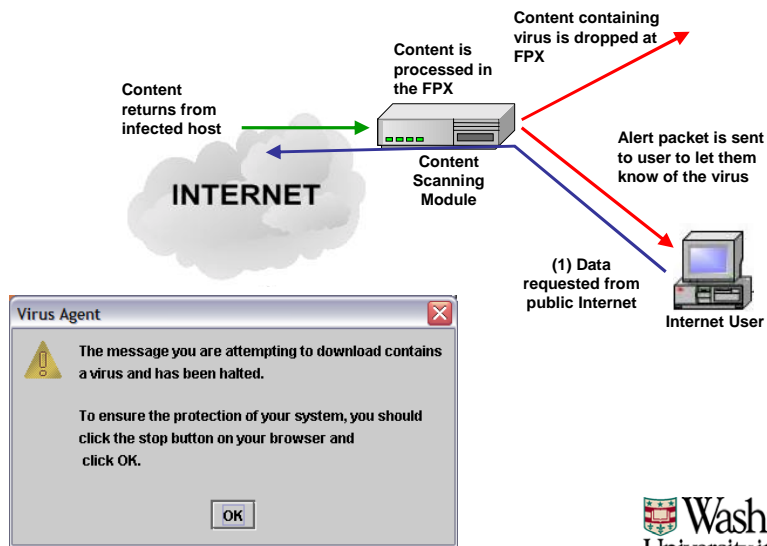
Content containing virus is dropped at FPX

Content is processed in the FPX

Content returns from infected host

Alert packet is sent to user to let them know of the virus

Content Scanning Module

INTERNET

(1) Data requested from public Internet

Internet User

Virus Agent

The message you are attempting to download contains a virus and has been halted.

To ensure the protection of your system, you should click the stop button on your browser and click OK.

OK

Wash
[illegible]